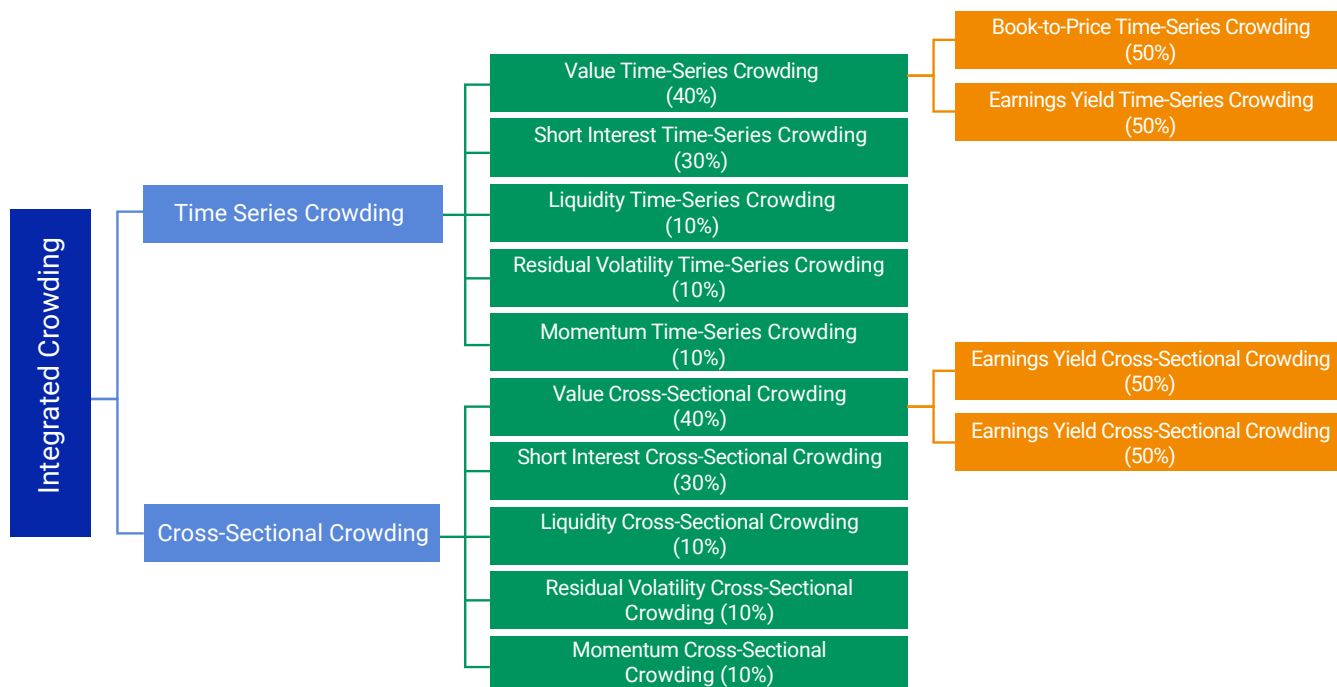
Integrated Crowding

Time Series Crowding

Value Time-Series Crowding (40%)

Book-to-Price Time-Series Crowding (50%)

Earnings Yield Time-Series Crowding (50%)

Short Interest Time-Series Crowding (30%)

Liquidity Time-Series Crowding (10%)

Residual Volatility Time-Series Crowding (10%)

Momentum Time-Series Crowding (10%)

Cross-Sectional Crowding

Value Cross-Sectional Crowding (40%)

Earnings Yield Cross-Sectional Crowding (50%)

Earnings Yield Cross-Sectional Crowding (50%)

Short Interest Cross-Sectional Crowding (30%)

Liquidity Cross-Sectional Crowding (10%)

Residual Volatility Cross-Sectional Crowding (10%)

Momentum Cross-Sectional Crowding (10%)